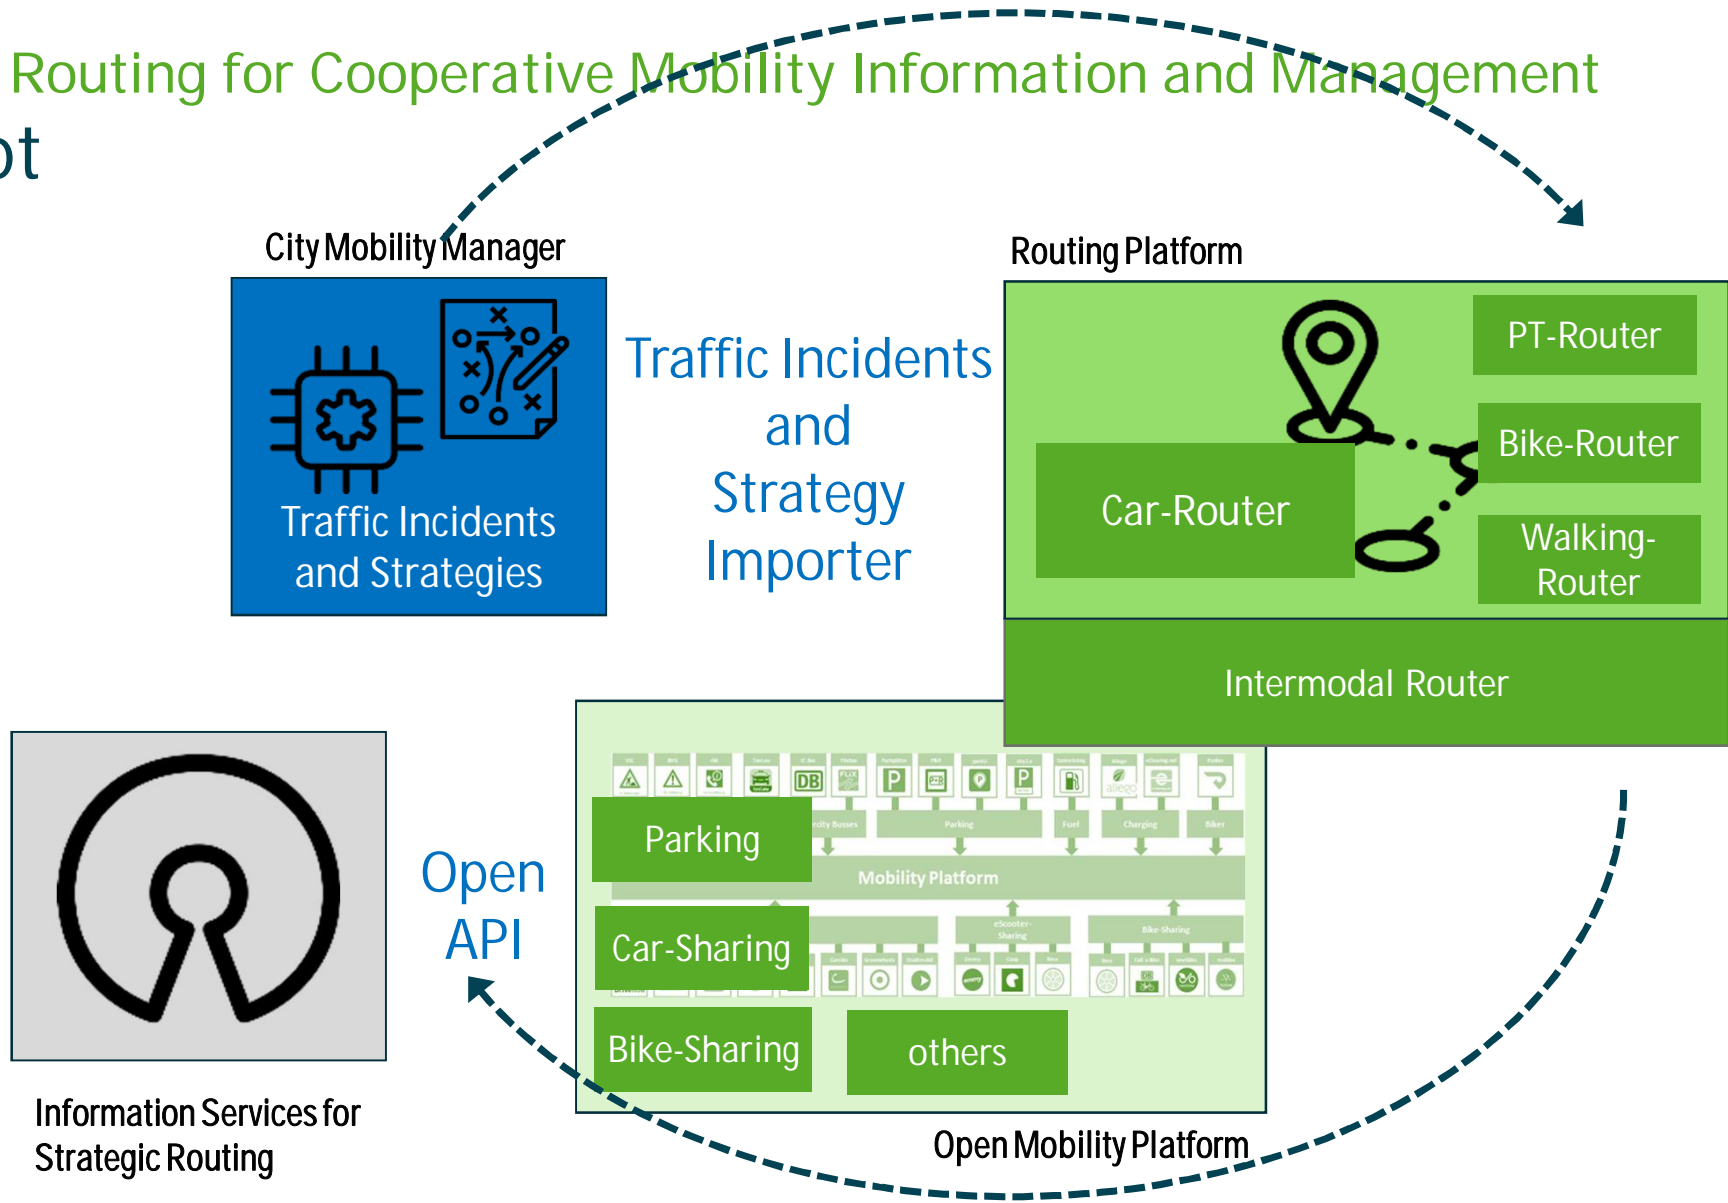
Routing for Cooperative Mobility Information and Management

ot

City Mobility Manager

Traffic Incidents and Strategies

Traffic Incidents and Strategy Importer

Routing Platform

PT-Router

Bike-Router

Car-Router

Walking-Router

Intermodal Router

Parking

Mobility Platform

Car-Sharing

Bike-Sharing

others

Open API

Information Services for Strategic Routing

Open Mobility Platform